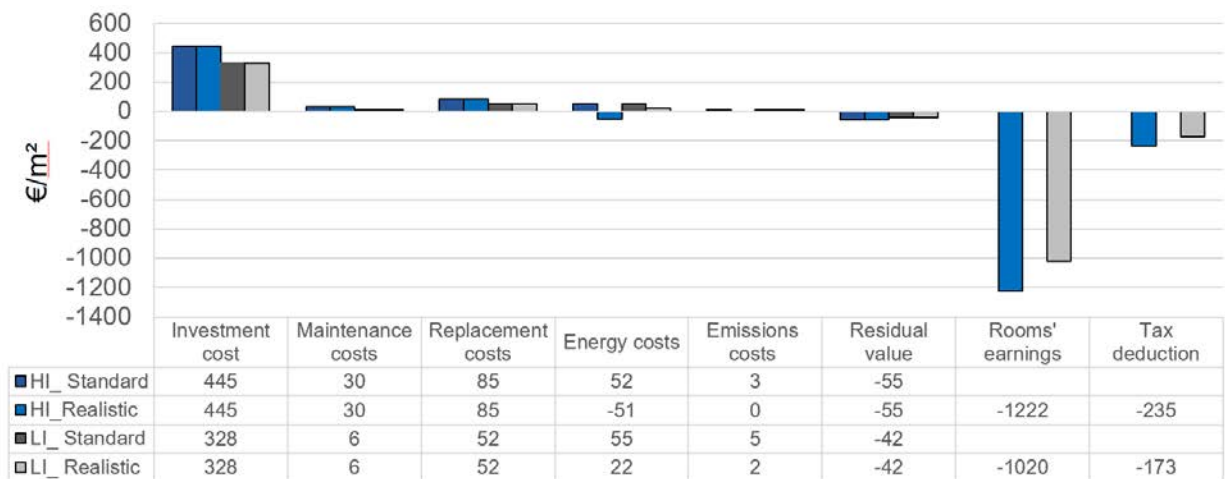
600
400
200
0
-200
-400
-600
-800
-1000
-1200
-1400

€/m²

|  | Investment cost | Maintenance costs | Replacement costs | Energy costs | Emissions costs | Residual value | Rooms' earnings | Tax deduction |
|---|---|---|---|---|---|---|---|---|
| HI_ Standard | 445 | 30 | 85 | 52 | 3 | -55 |  |  |
| HI_Realistic | 445 | 30 | 85 | -51 | 0 | -55 | -1222 | -235 |
| LI_ Standard | 328 | 6 | 52 | 55 | 5 | -42 |  |  |
| LI_ Realistic | 328 | 6 | 52 | 22 | 2 | -42 | -1020 | -173 |